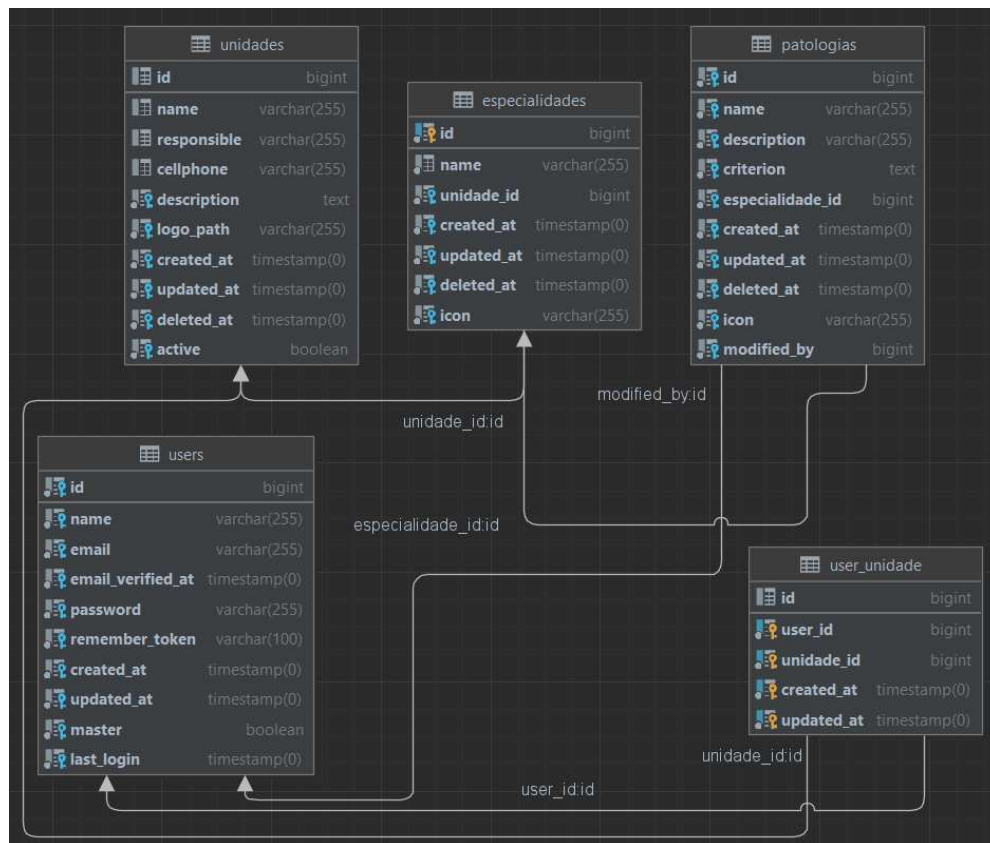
unidades

| | |
|---|---|
| id | bigint |
| name | varchar(255) |
| responsible | varchar(255) |
| cellphone | varchar(255) |
| description | text |
| logo_path | varchar(255) |
| created_at | timestamp(0) |
| updated_at | timestamp(0) |
| deleted_at | timestamp(0) |
| active | boolean |

especialidades

| | |
|---|---|
| id | bigint |
| name | varchar(255) |
| unidade_id | bigint |
| created_at | timestamp(0) |
| updated_at | timestamp(0) |
| deleted_at | timestamp(0) |
| icon | varchar(255) |

patologias

| | |
|---|---|
| id | bigint |
| name | varchar(255) |
| description | varchar(255) |
| criterion | text |
| especialidade_id | bigint |
| created_at | timestamp(0) |
| updated_at | timestamp(0) |
| deleted_at | timestamp(0) |
| icon | varchar(255) |
| modified_by | bigint |

modified_by:id

unidade_id:id

users

| | |
|---|---|
| id | bigint |
| name | varchar(255) |
| email | varchar(255) |
| email_verified_at | timestamp(0) |
| password | varchar(255) |
| remember_token | varchar(100) |
| created_at | timestamp(0) |
| updated_at | timestamp(0) |
| master | boolean |
| last_login | timestamp(0) |

especialidade_id:id

user_unidade

| | |
|---|---|
| id | bigint |
| user_id | bigint |
| unidade_id | bigint |
| created_at | timestamp(0) |
| updated_at | timestamp(0) |

unidade_id:id

user_id:id